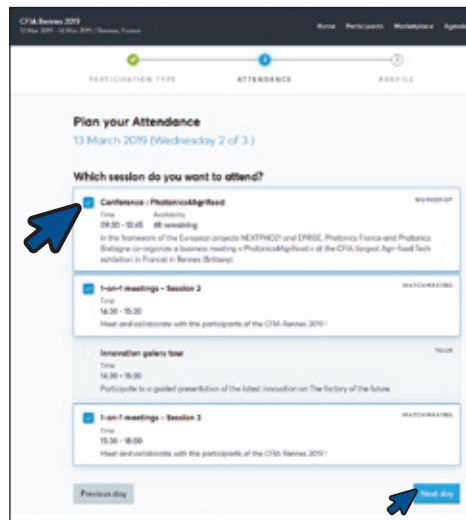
CFIA Rennes 2019
12 Mar 2019 - 14 Mar 2019 | Rennes, France

Home Participants Marketplace Agenda

PARTICIPATION TYPE ATTENDANCE PROFILE

Plan your Attendance
13 March 2019 (Wednesday 2 of 3)

Which session do you want to attend?

Conference : Photonics4Agrifood
WORKSHOP
Time 09:30 - 10:45
Availability 48 remaining
In the framework of the European projects NEXTPHOT1 and EPRISE, Photonics France and Photonics Bretagne co-organize a business meeting « Photonics4Agrifood » at the CFIA (largest Agri-food Tech exhibition in France) in Rennes (Brittany).

1-on-1 meetings - Session 2
MATCHMAKING
Time
14:30 - 15:30
Meet and collaborate with the participants of the CFIA Rennes 2019 !

Innovation gallery tour
TOUR
Time
14:30 - 15:30
Participate to a guided presentation of the latest innovation on The factory of the future

1-on-1 meetings - Session 3
MATCHMAKING
Time
15:30 - 18:00
Meet and collaborate with the participants of the CFIA Rennes 2019 !

Previous day

Next day